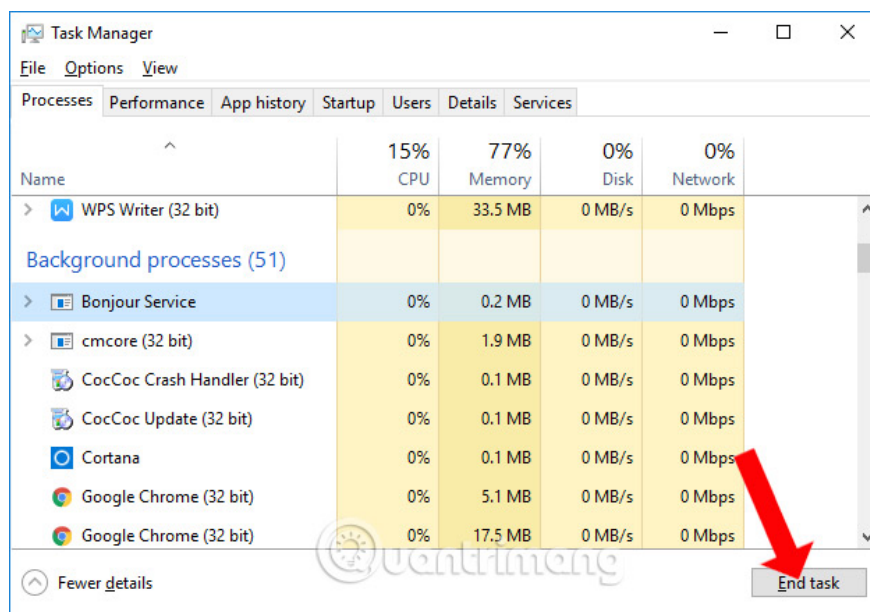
Task Manager

File Options View

Processes | Performance | App history | Startup | Users | Details | Services

| Name | 15% CPU | 77% Memory | 0% Disk | 0% Network |
|---|---|---|---|---|
| WPS Writer (32 bit) | 0% | 33.5 MB | 0 MB/s | 0 Mbps |
| Background processes (51) | | | | |
| Bonjour Service | 0% | 0.2 MB | 0 MB/s | 0 Mbps |
| cmcore (32 bit) | 0% | 1.9 MB | 0 MB/s | 0 Mbps |
| CocCoc Crash Handler (32 bit) | 0% | 0.1 MB | 0 MB/s | 0 Mbps |
| CocCoc Update (32 bit) | 0% | 0.1 MB | 0 MB/s | 0 Mbps |
| Cortana | 0% | 0.1 MB | 0 MB/s | 0 Mbps |
| Google Chrome (32 bit) | 0% | 5.1 MB | 0 MB/s | 0 Mbps |
| Google Chrome (32 bit) | 0% | 17.5 MB | 0 MB/s | 0 Mbps |

Fewer details

End task

Quantrimang